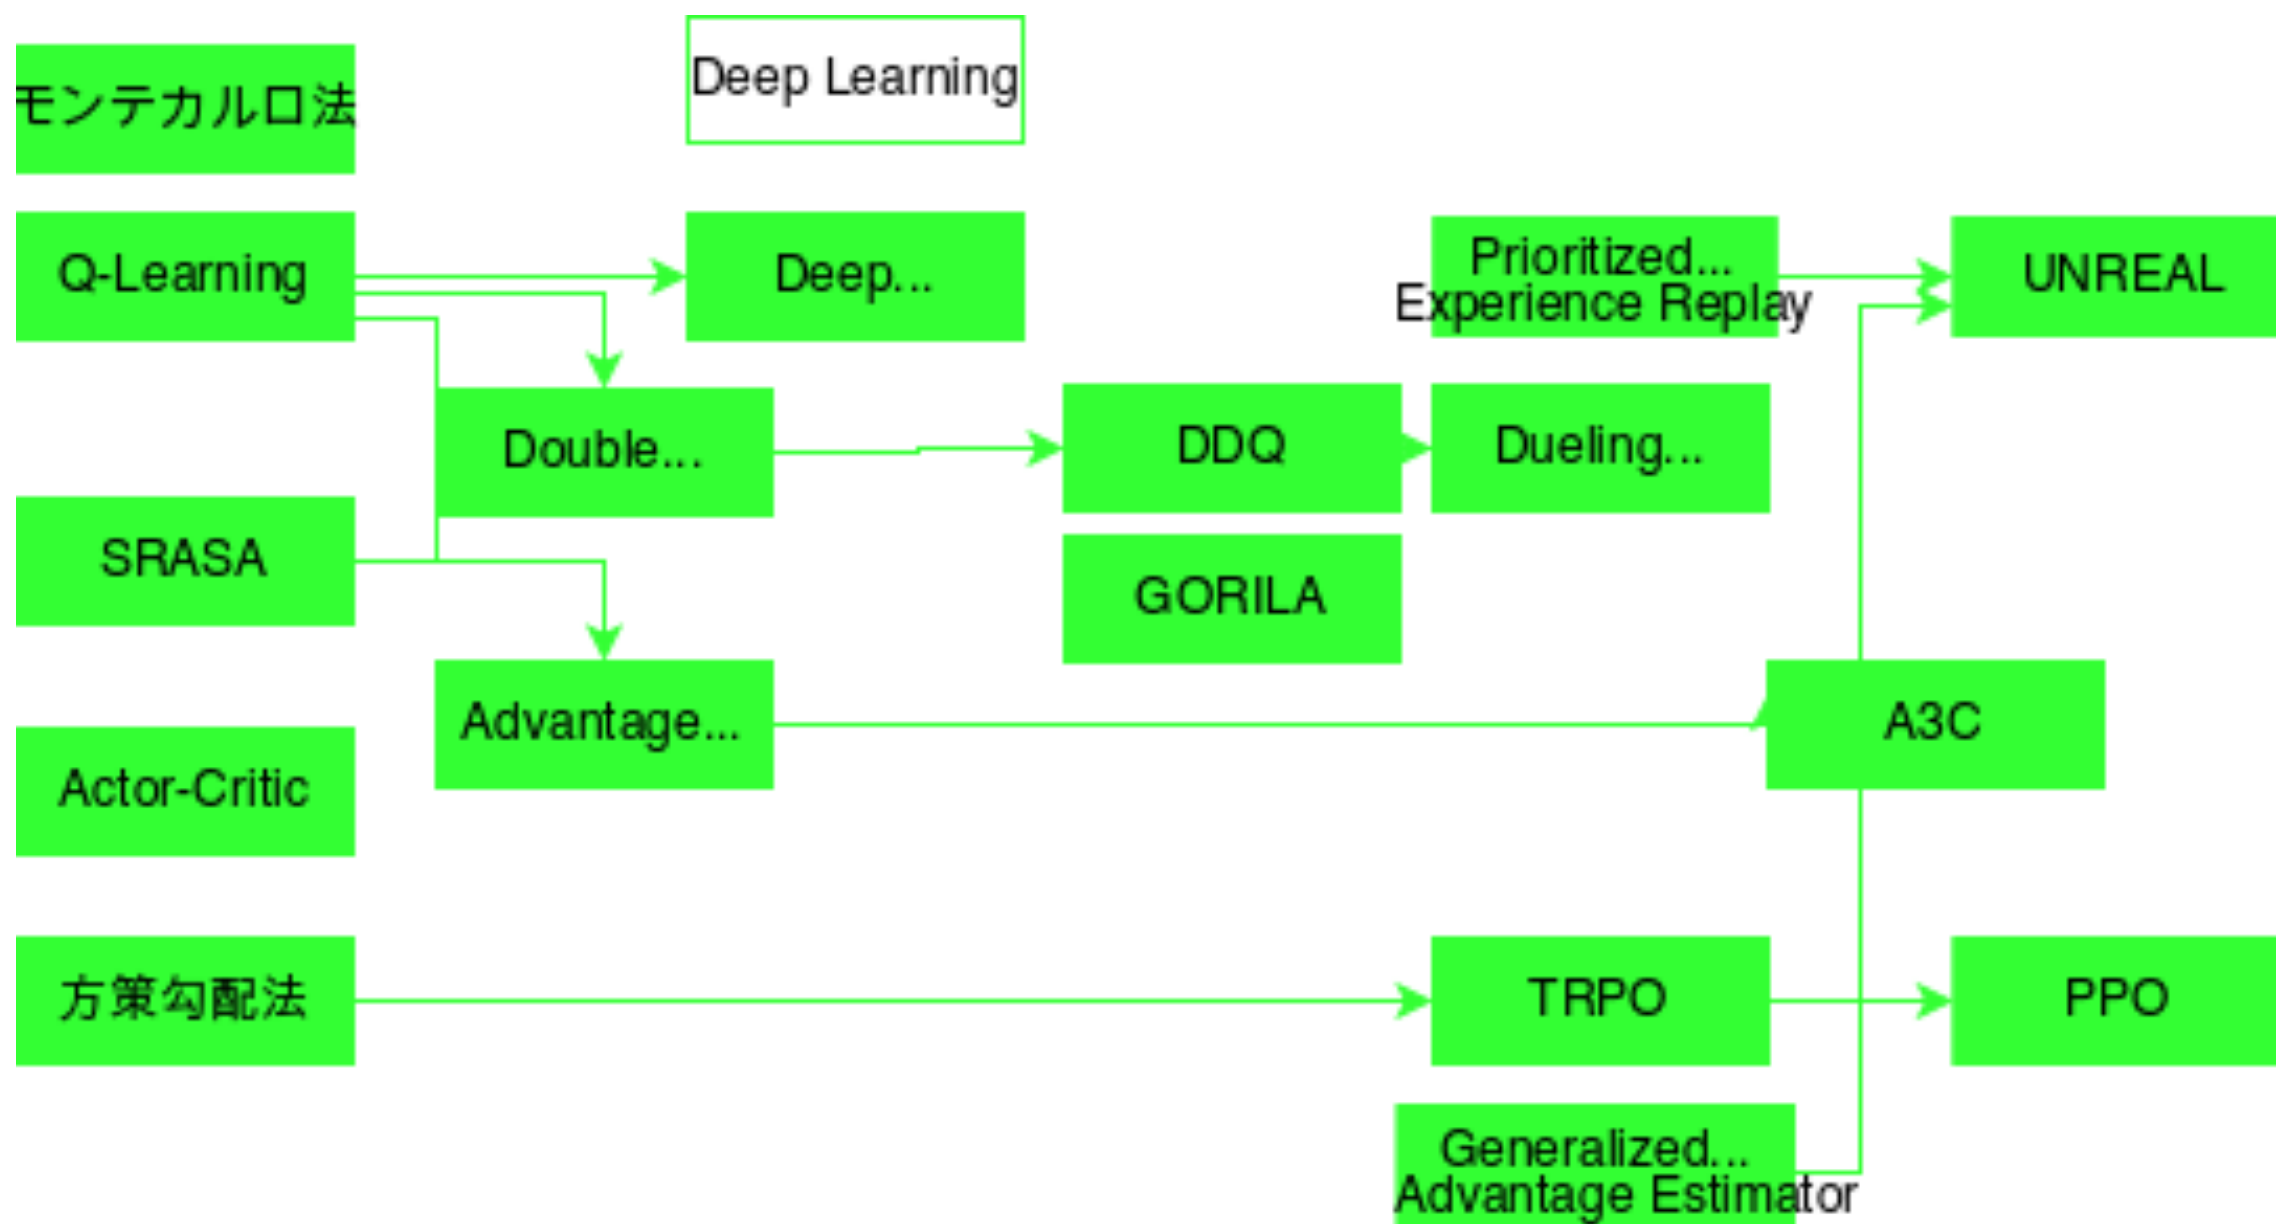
モンテカルロ法

Deep Learning

Q-Learning

Deep...

Prioritized...
Experience Replay

UNREAL

Double...

DDQ

Dueling...

SRASA

GORILA

Advantage...

A3C

Actor-Critic

方策勾配法

TRPO

PPO

Generalized...
Advantage Estimator